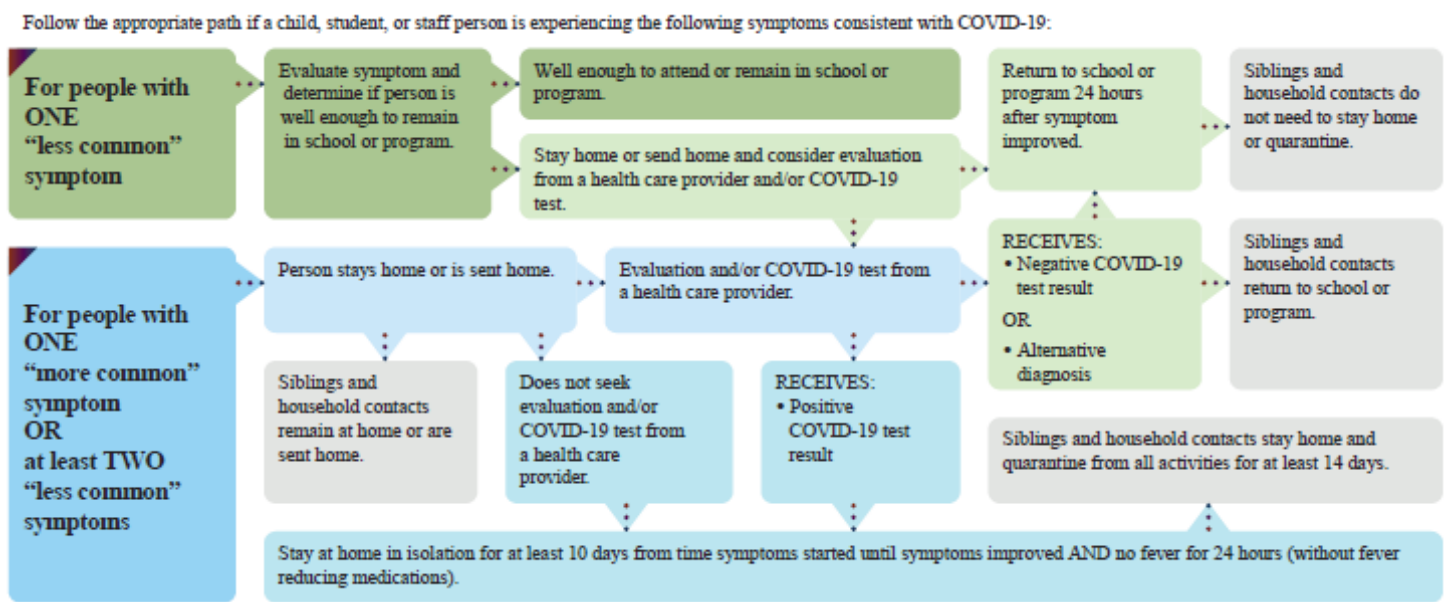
Follow the appropriate path if a child, student, or staff person is experiencing the following symptoms consistent with COVID-19:

For people with ONE "less common" symptom

Evaluate symptom and determine if person is well enough to remain in school or program.

Well enough to attend or remain in school or program.

Stay home or send home and consider evaluation from a health care provider and/or COVID-19 test.

Return to school or program 24 hours after symptom improved.

Siblings and household contacts do not need to stay home or quarantine.

For people with ONE "more common" symptom OR at least TWO "less common" symptoms

Person stays home or is sent home.

Evaluation and/or COVID-19 test from a health care provider.

RECEIVES:
• Negative COVID-19 test result
OR
• Alternative diagnosis

Siblings and household contacts return to school or program.

Siblings and household contacts remain at home or are sent home.

Does not seek evaluation and/or COVID-19 test from a health care provider.

RECEIVES:
• Positive COVID-19 test result

Siblings and household contacts stay home and quarantine from all activities for at least 14 days.

Stay at home in isolation for at least 10 days from time symptoms started until symptoms improved AND no fever for 24 hours (without fever reducing medications).